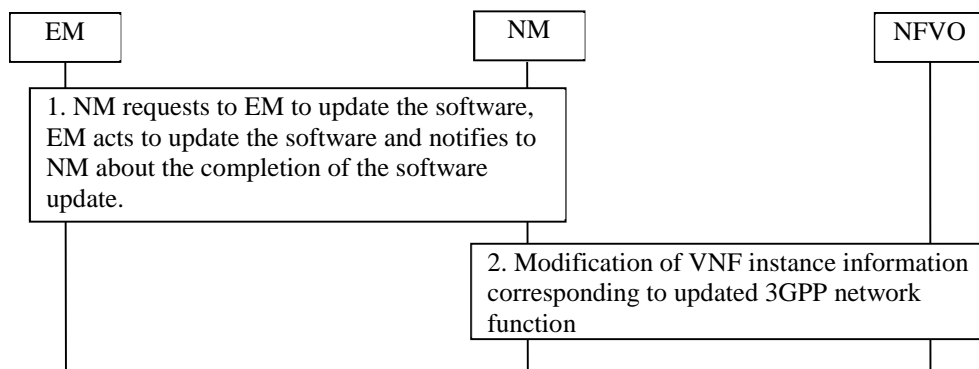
EM

NM

NFVO

1. NM requests to EM to update the software, EM acts to update the software and notifies to NM about the completion of the software update.

2. Modification of VNF instance information corresponding to updated 3GPP network function